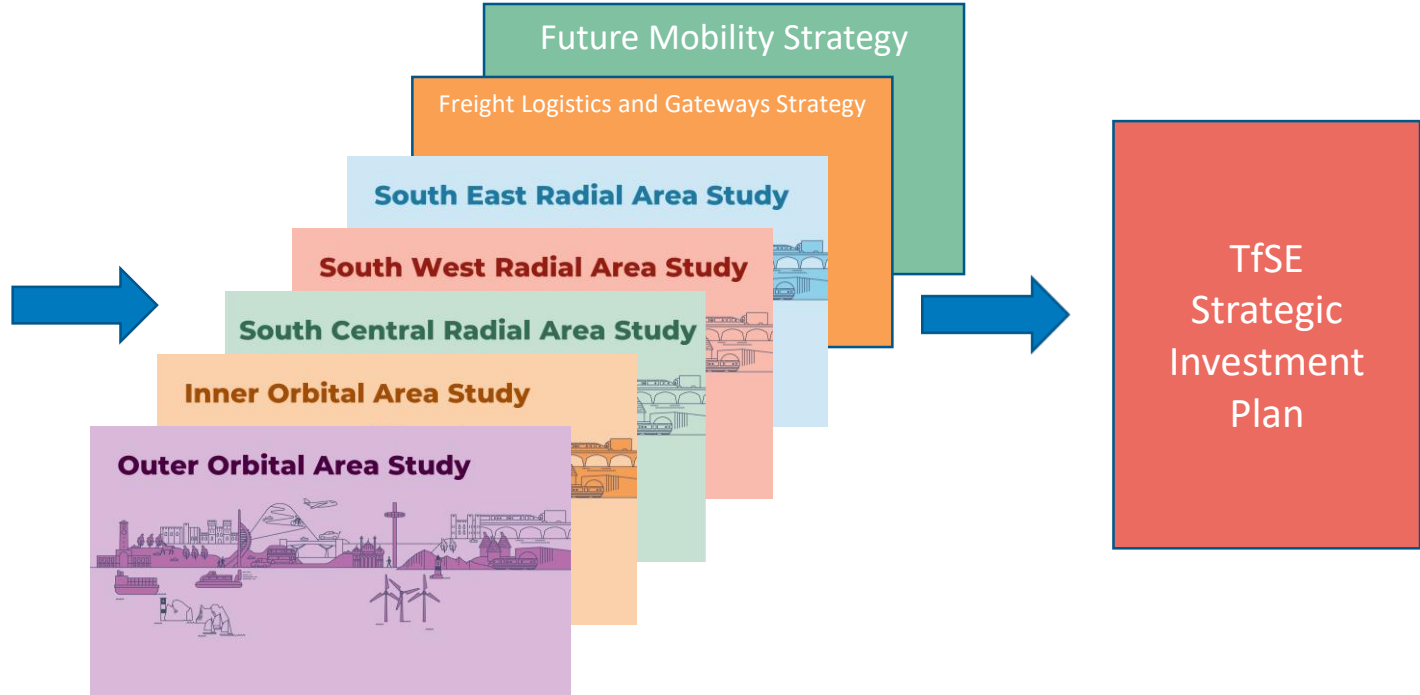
Future Mobility Strategy

Freight Logistics and Gateways Strategy

South East Radial Area Study

South West Radial Area Study

South Central Radial Area Study

Inner Orbital Area Study

Outer Orbital Area Study

TfSE Strategic Investment Plan